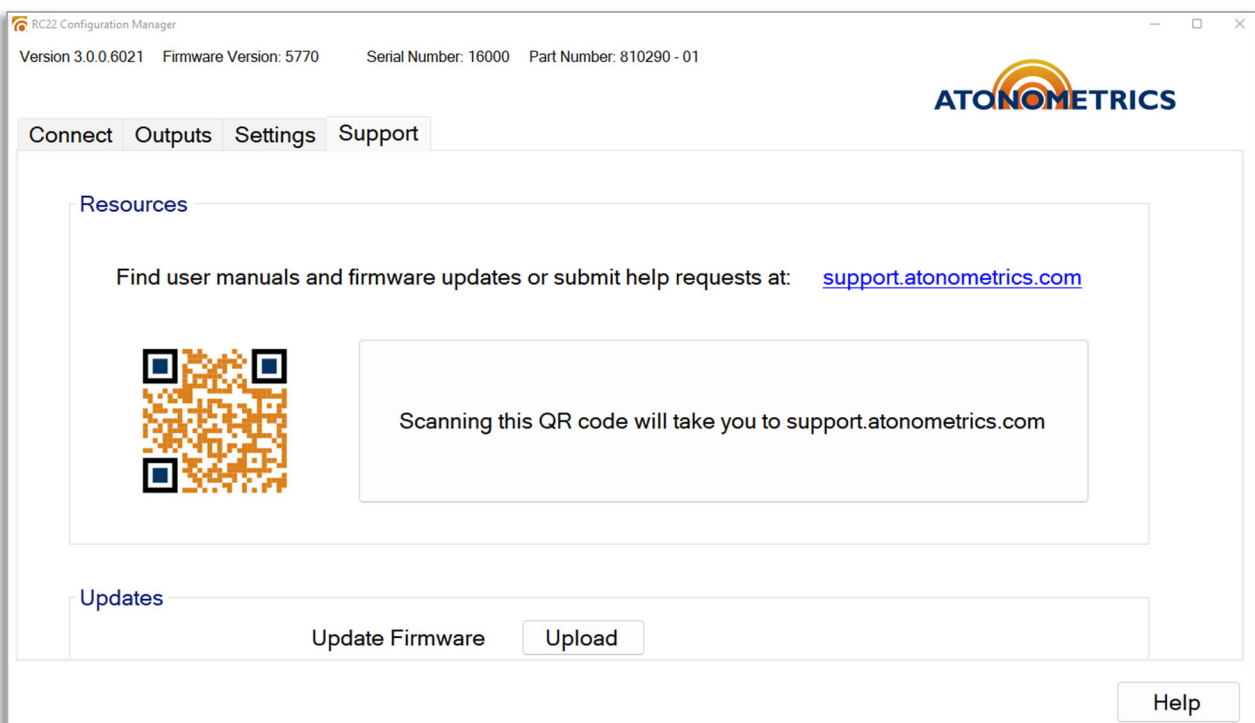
RC22 Configuration Manager

Version 3.0.0.6021 Firmware Version: 5770 Serial Number: 16000 Part Number: 810290 - 01

ATONOMETRICS

Connect Outputs Settings Support

Resources

Find user manuals and firmware updates or submit help requests at: support.atonometrics.com

Scanning this QR code will take you to support.atonometrics.com

Updates

Update Firmware Upload

Help